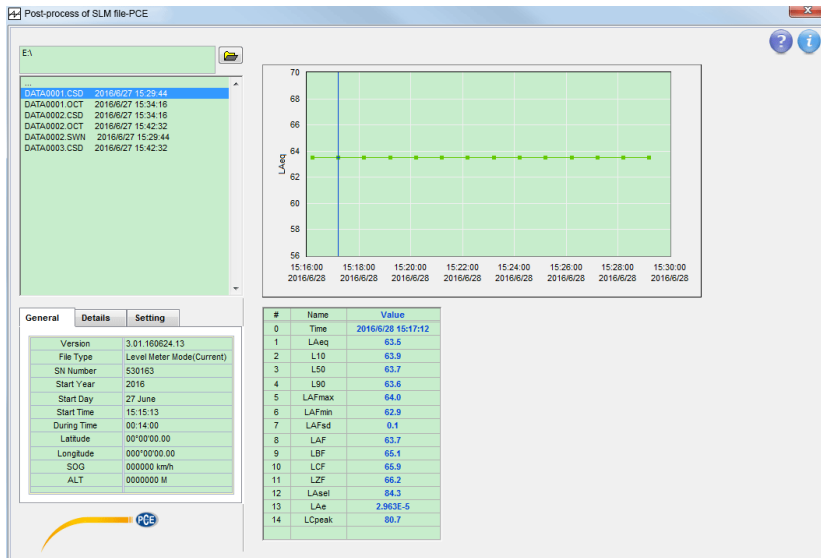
Post-process of SLM file-PCE

E:\

...
DATA0001.CSD 2016/6/27 15:29:44
DATA0001.OCT 2016/6/27 15:34:16
DATA0002.CSD 2016/6/27 15:34:16
DATA0002.OCT 2016/6/27 15:42:32
DATA0002.SWN 2016/6/27 15:29:44
DATA0003.CSD 2016/6/27 15:42:32

General | Details | Setting

| | |
|---|---|
| Version | 3.01.160624.13 |
| File Type | Level Meter Mode(Current) |
| SN Number | 530163 |
| Start Year | 2016 |
| Start Day | 27 June |
| Start Time | 15:15:13 |
| During Time | 00:14:00 |
| Latitude | 00°00'00.00 |
| Longitude | 000°00'00.00 |
| SOG | 000000 km/h |
| ALT | 0000000 M |

PCE

70
68
66
64
62
60
58
56
LAeq
15:16:00 2016/6/28
15:18:00 2016/6/28
15:20:00 2016/6/28
15:22:00 2016/6/28
15:24:00 2016/6/28
15:26:00 2016/6/28
15:28:00 2016/6/28
15:30:00 2016/6/28

| # | Name | Value |
|---|---|---|
| 0 | Time | 2016/6/28 15:17:12 |
| 1 | LAeq | 63.5 |
| 2 | L10 | 63.9 |
| 3 | L50 | 63.7 |
| 4 | L90 | 63.6 |
| 5 | LAFmax | 64.0 |
| 6 | LAFmin | 62.9 |
| 7 | LAFsd | 0.1 |
| 8 | LAF | 63.7 |
| 9 | LBF | 65.1 |
| 10 | LCF | 65.9 |
| 11 | LZF | 66.2 |
| 12 | LAsel | 84.3 |
| 13 | LAe | 2.963E-5 |
| 14 | LCpeak | 80.7 |